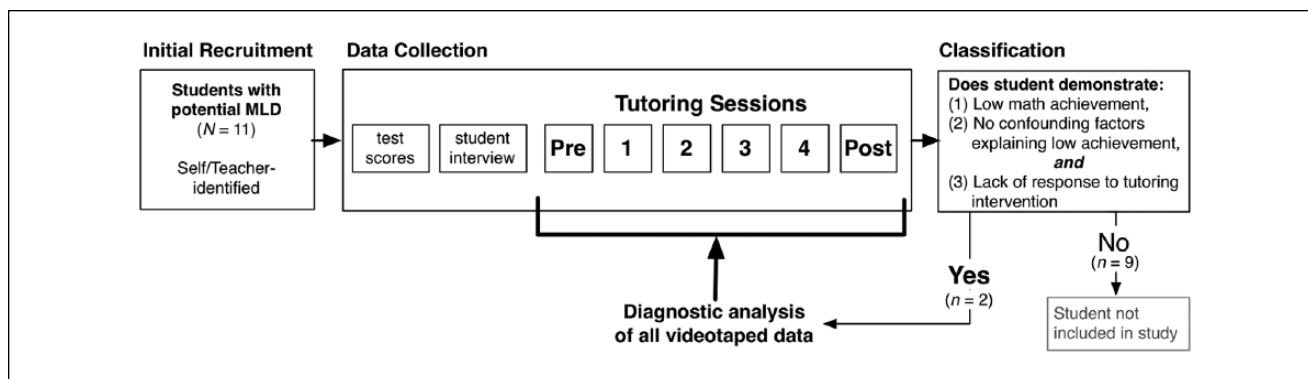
Initial Recruitment

Students with potential MLD
($N = 11$)

Self/Teacher-identified

Data Collection

Tutoring Sessions

test scores

student interview

Pre

1

2

3

4

Post

Classification

Does student demonstrate:
(1) Low math achievement,
(2) No confounding factors explaining low achievement,
*and*
(3) Lack of response to tutoring intervention

Yes
($n = 2$)

No
($n = 9$)

Student not included in study

Diagnostic analysis of all videotaped data